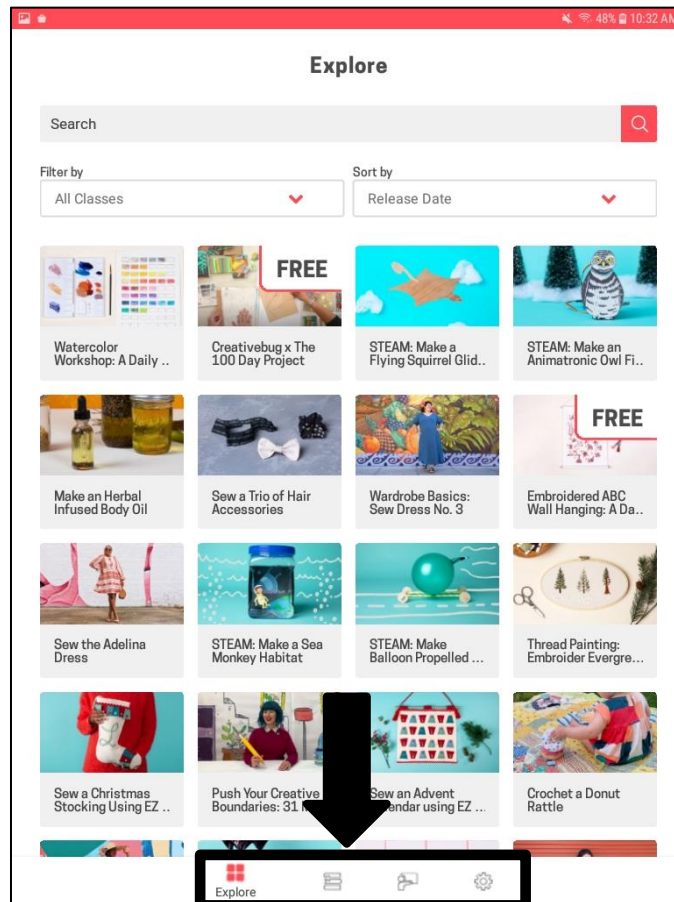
48% 10:32 AM

Explore

Search

Filter by
All Classes

Sort by
Release Date

Watercolor Workshop: A Daily ..

FREE
Creativebug x The 100 Day Project

STEAM: Make a Flying Squirrel Glid..

STEAM: Make an Animatronic Owl Fi..

Make an Herbal Infused Body Oil

Sew a Trio of Hair Accessories

Wardrobe Basics: Sew Dress No. 3

FREE
Embroidered ABC Wall Hanging: A Da..

Sew the Adelina Dress

STEAM: Make a Sea Monkey Habitat

STEAM: Make Balloon Propelled ...

Thread Painting: Embroider Evergre...

Sew a Christmas Stocking Using EZ ..

Push Your Creative Boundaries: 31 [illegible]

Sew an Advent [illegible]endar using EZ ...

Crochet a Donut Rattle

Explore